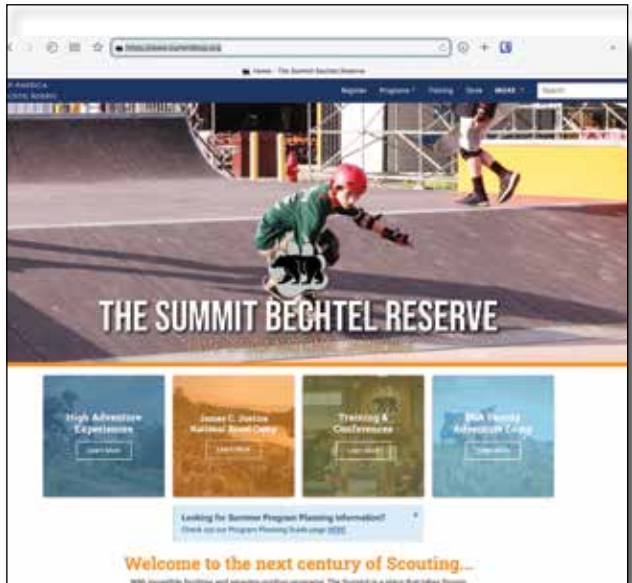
https://www.summitbsa.org

Home - The Summit Bechtel Reserve

F AMERICA

Register Programs Training Store MORE Search

THE SUMMIT BECHTEL RESERVE

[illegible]

High Adventure Experiences

Learn More

James C. Justice National Scout Camp

Learn More

Training & Conferences

Learn More

BSA Family Adventure Camp

Learn More

Looking for Summer Program Planning Information?

Check out our Program Planning Guide page HERE

Welcome to the next century of Scouting...

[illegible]